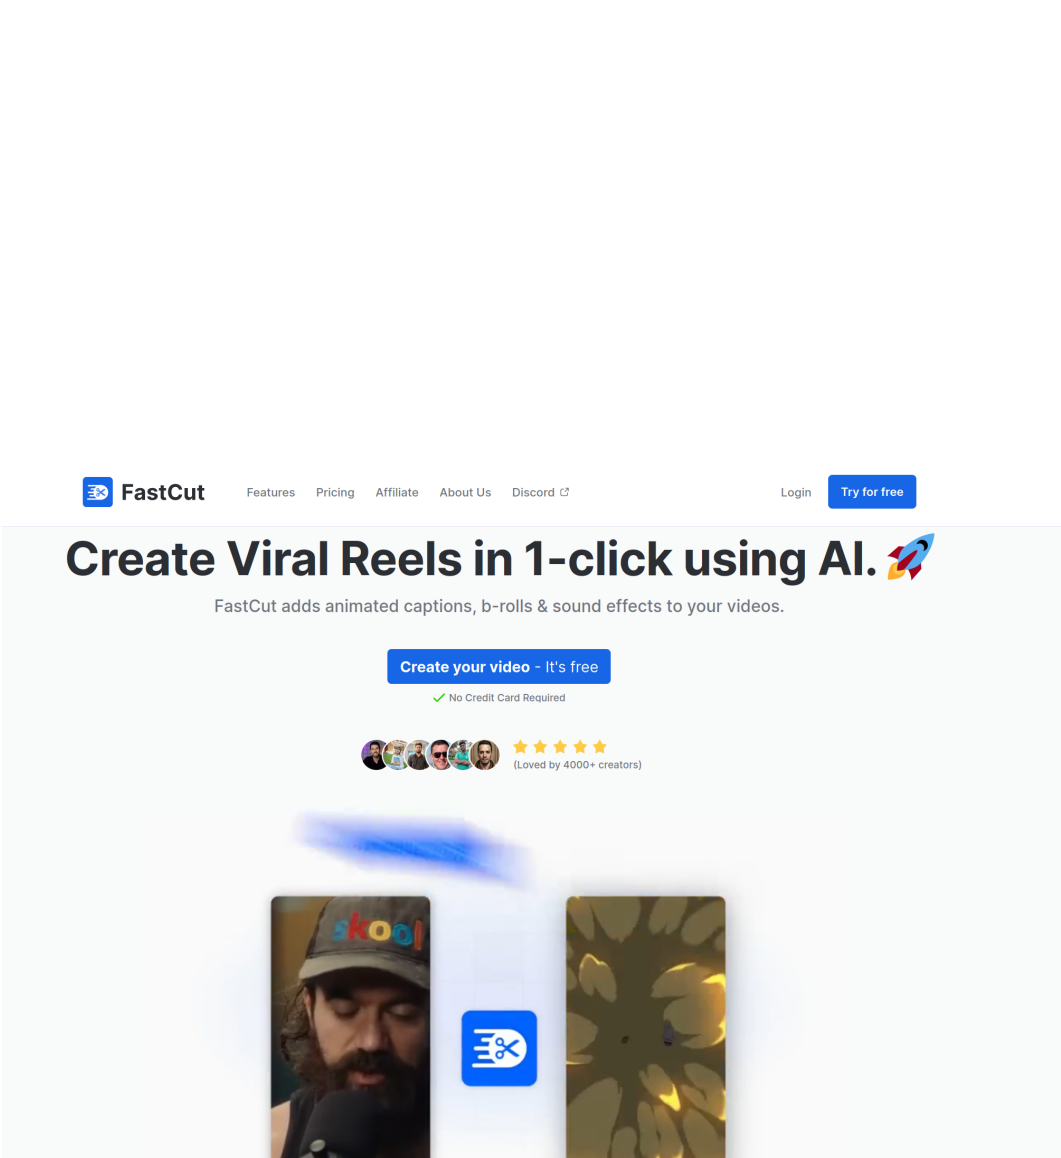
FastCut

Features Pricing Affiliate About Us Discord

Login Try for free

Create Viral Reels in 1-click using AI. 🚀

FastCut adds animated captions, b-rolls & sound effects to your videos.

Create your video - It's free

No Credit Card Required

(Loved by 4000+ creators)

skool